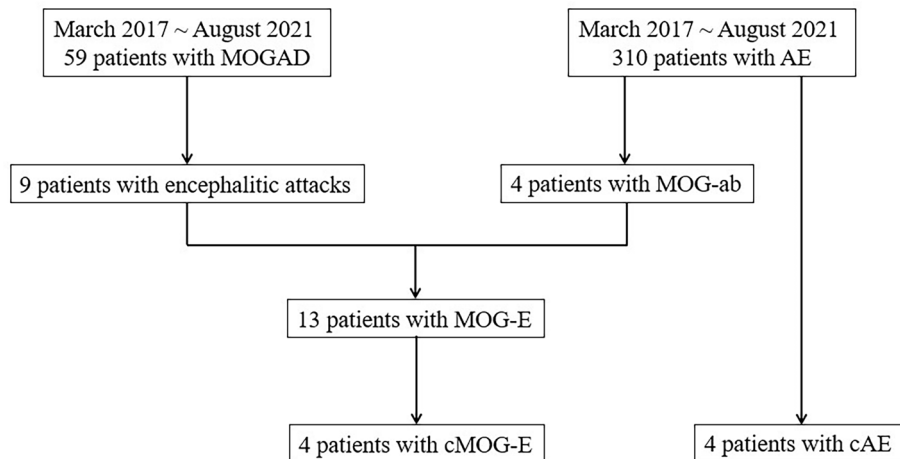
March 2017 ~ August 2021
59 patients with MOGAD

March 2017 ~ August 2021
310 patients with AE

9 patients with encephalitic attacks

4 patients with MOG-ab

13 patients with MOG-E

4 patients with cMOG-E

4 patients with cAE